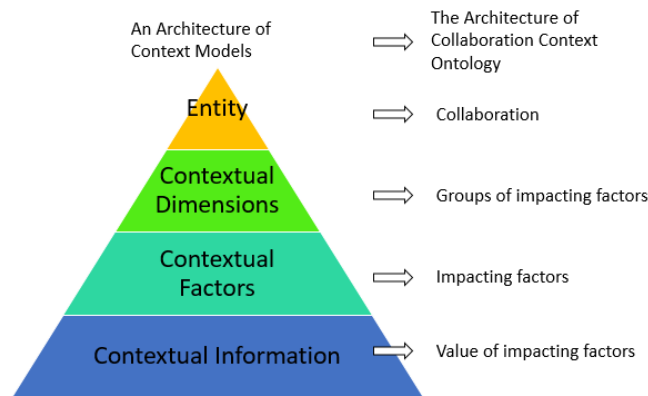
An Architecture of Context Models

The Architecture of Collaboration Context Ontology

Entity

Collaboration

Contextual Dimensions

Groups of impacting factors

Contextual Factors

Impacting factors

Contextual Information

Value of impacting factors